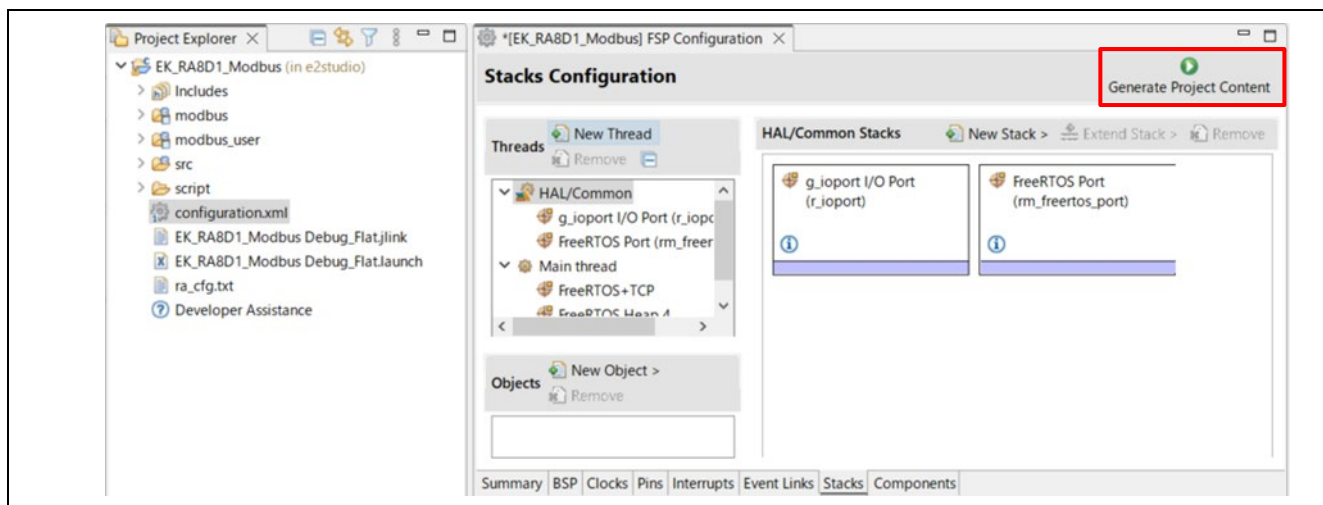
Project Explorer

EK_RA8D1_Modbus (in e2studio)
Includes
modbus
modbus_user
src
script
configuration.xml
EK_RA8D1_Modbus Debug_Flat.jlink
EK_RA8D1_Modbus Debug_Flat.launch
ra_cfg.txt
Developer Assistance

*[EK_RA8D1_Modbus] FSP Configuration

Stacks Configuration

Generate Project Content

Threads
New Thread
Remove

HAL/Common
g_ioport I/O Port (r_iopc
FreeRTOS Port (rm_freer
Main thread
FreeRTOS+TCP
FreeRTOS Heap 4

Objects
New Object >
Remove

HAL/Common Stacks
New Stack >
Extend Stack >
Remove

g_ioport I/O Port (r_ioport)

FreeRTOS Port (rm_freertos_port)

Summary | BSP | Clocks | Pins | Interrupts | Event Links | Stacks | Components